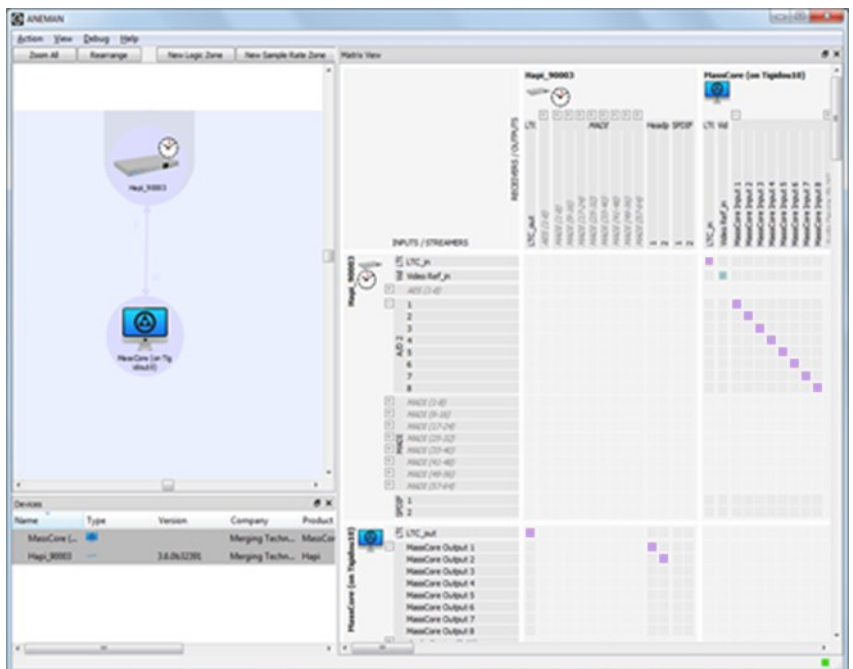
ANEMAN

Action View Debug Help

Zoom All Rearrange New Logic Zone New Sample Rate Zone

Matrix View

Hapi_90003

MassCore (on Tig dou10)

Devices

| Name | Type | Version | Company | Product |
|---|---|---|---|---|
| MassCore (... | | | Merging Techn... | MassCor |
| Hapi_90003 | | 3.6.0b32391 | Merging Techn... | Hapi |

Hapi_90003

MassCore (on Tigidou10)

RECEIVERS / OUTPUTS

LTC MADI Headp SPDIF

LTC Vid

LTC_out

LTC_in

Video Ref_in

MassCore Input 1
MassCore Input 2
MassCore Input 3
MassCore Input 4
MassCore Input 5
MassCore Input 6
MassCore Input 7
MassCore Input 8

INPUTS / STREAMERS

Hapi_90003

LTC_in
Video Ref_in
AES (1-8)

A/D 2
1
2
3
4
5
6
7
8

MADI
MADI (1-8)
MADI (9-16)
MADI (17-24)
MADI (25-32)
MADI (33-40)
MADI (41-48)
MADI (49-56)
MADI (57-64)

SPDIF
1
2

MassCore (on Tigidou10)

LTC_out
MassCore Output 1
MassCore Output 2
MassCore Output 3
MassCore Output 4
MassCore Output 5
MassCore Output 6
MassCore Output 7
MassCore Output 8